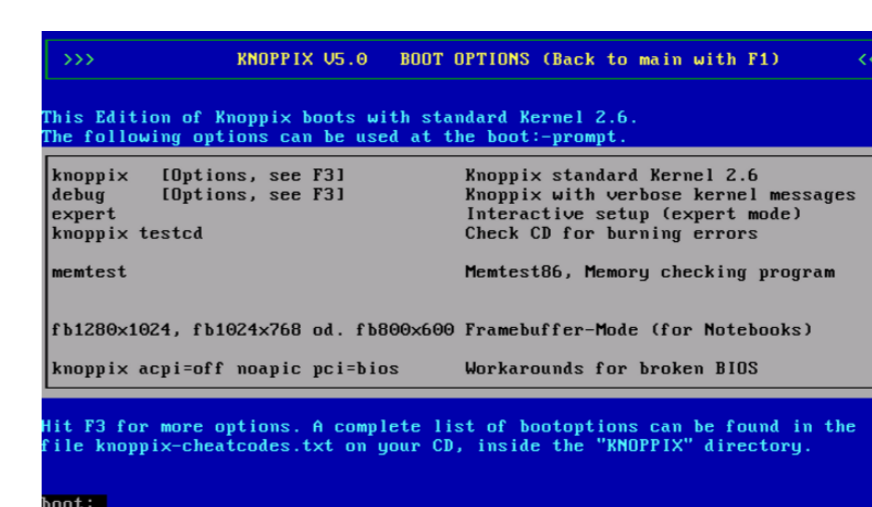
>>> KNOPPIX V5.0 BOOT OPTIONS (Back to main with F1) <

This Edition of Knoppix boots with standard Kernel 2.6.
The following options can be used at the boot:-prompt.

| | |
|---|---|
| knoppix [Options, see F3] | Knoppix standard Kernel 2.6 |
| debug [Options, see F3] | Knoppix with verbose kernel messages |
| expert | Interactive setup (expert mode) |
| knoppix testcd | Check CD for burning errors |
| memtest | Memtest86, Memory checking program |
| fb1280x1024, fb1024x768 od. fb800x600 | Framebuffer-Mode (for Notebooks) |
| knoppix acpi=off noapic pci=bios | Workarounds for broken BIOS |

Hit F3 for more options. A complete list of bootoptions can be found in the file knoppix-cheatcodes.txt on your CD, inside the "KNOPPIX" directory.

boot: